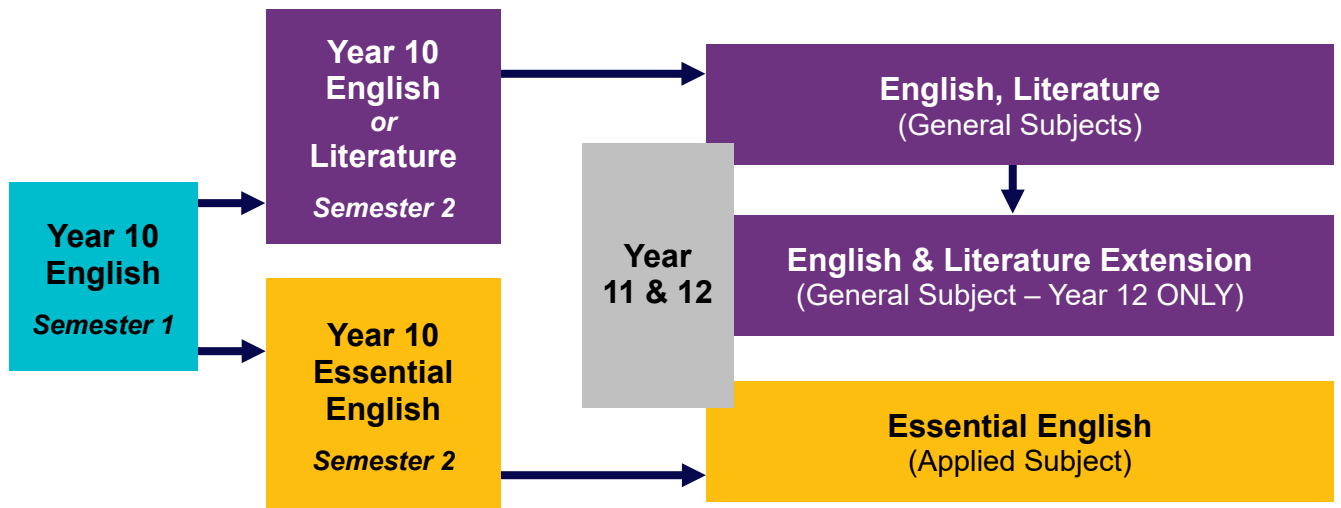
Year 10 English

Semester 1

Year 10 English
or
Literature

Semester 2

Year 10 Essential English

Semester 2

Year 11 & 12

English, Literature
(General Subjects)

English & Literature Extension
(General Subject – Year 12 ONLY)

Essential English
(Applied Subject)